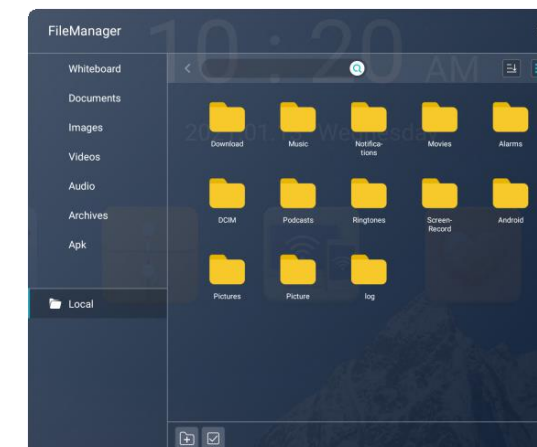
FileManager

Whiteboard
Documents
Images
Videos
Audio
Archives
Apk

Local

10:20 AM

20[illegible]01.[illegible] Wednesda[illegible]

Download
Music
Notifications
Movies
Alarms
DCIM
Podcasts
Ringtones
Screen-Record
Android
Pictures
Picture
log